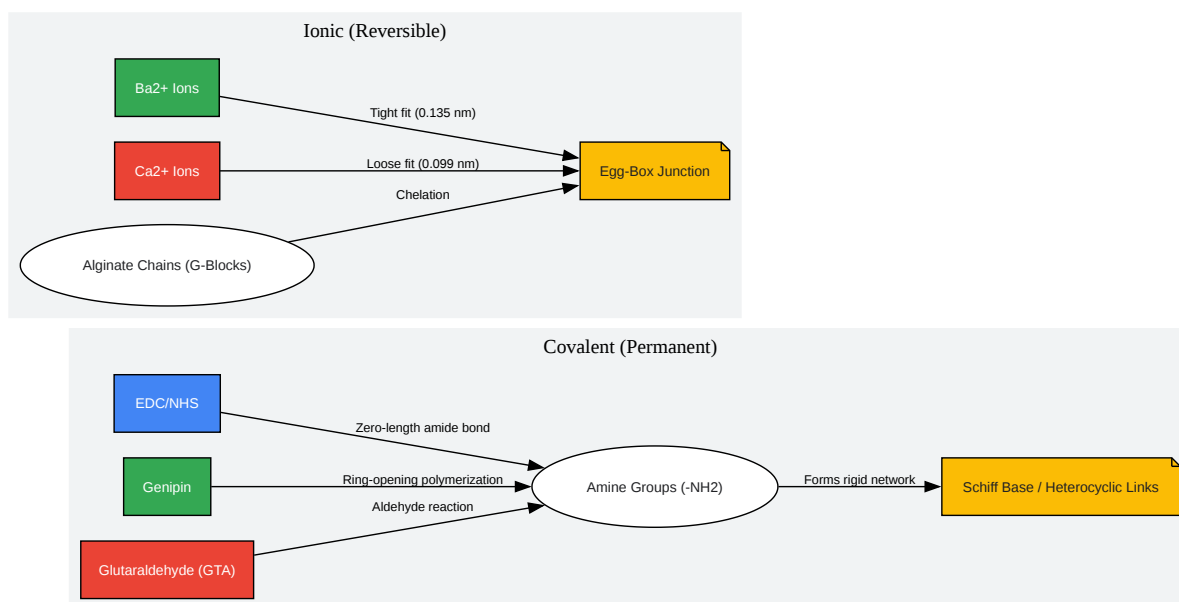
Ionic (Reversible)

Ba2+ Ions

Tight fit (0.135 nm)

Ca2+ Ions

Loose fit (0.099 nm)

Egg-Box Junction

Chelation

Alginate Chains (G-Blocks)

Covalent (Permanent)

EDC/NHS

Zero-length amide bond

Genipin

Ring-opening polymerization

Amine Groups (-NH2)

Forms rigid network

Schiff Base / Heterocyclic Links

Aldehyde reaction

Glutaraldehyde (GTA)